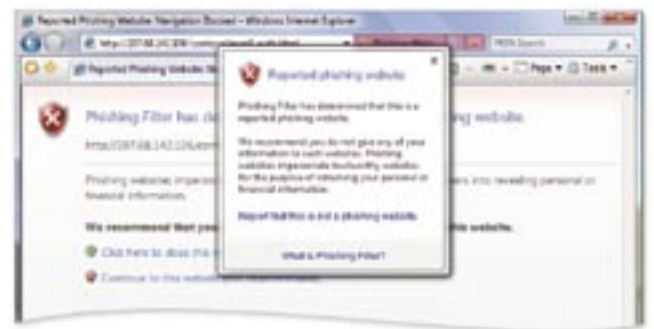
Reported Phishing Website: Navigation Blocked – Windows Internet Explorer

http://207.68.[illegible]

MSN Search

Reported Phishing Website: Na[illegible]

Page ▾ Tools ▾

Phishing Filter has de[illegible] ing website.

http://207.68.142.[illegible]

Phishing websites imperso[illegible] ers into revealing personal or financial information.

We recommend that you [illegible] site website.

Click here to close thi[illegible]

Continue to this website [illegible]

Reported phishing website

Phishing Filter has determined that this is a reported phishing website.

We recommend you do not give any of your information to such websites. Phishing websites impersonate trustworthy websites for the purpose of obtaining your personal or financial information.

Report that this is not a phishing website.

What is Phishing Filter?